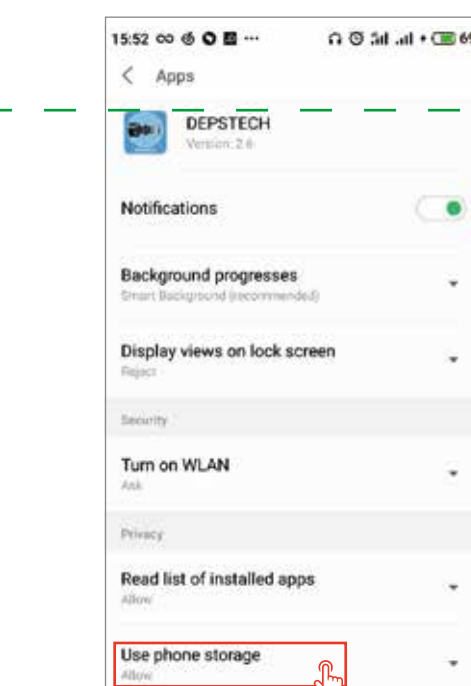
15:52

Apps

DEPSTECH
Version: 2.6

Notifications

Background progresses
Smart Background (recommended)

Display views on lock screen
Reject

Security

Turn on WLAN
Ask

Privacy

Read list of installed apps
Allow

Use phone storage
Allow